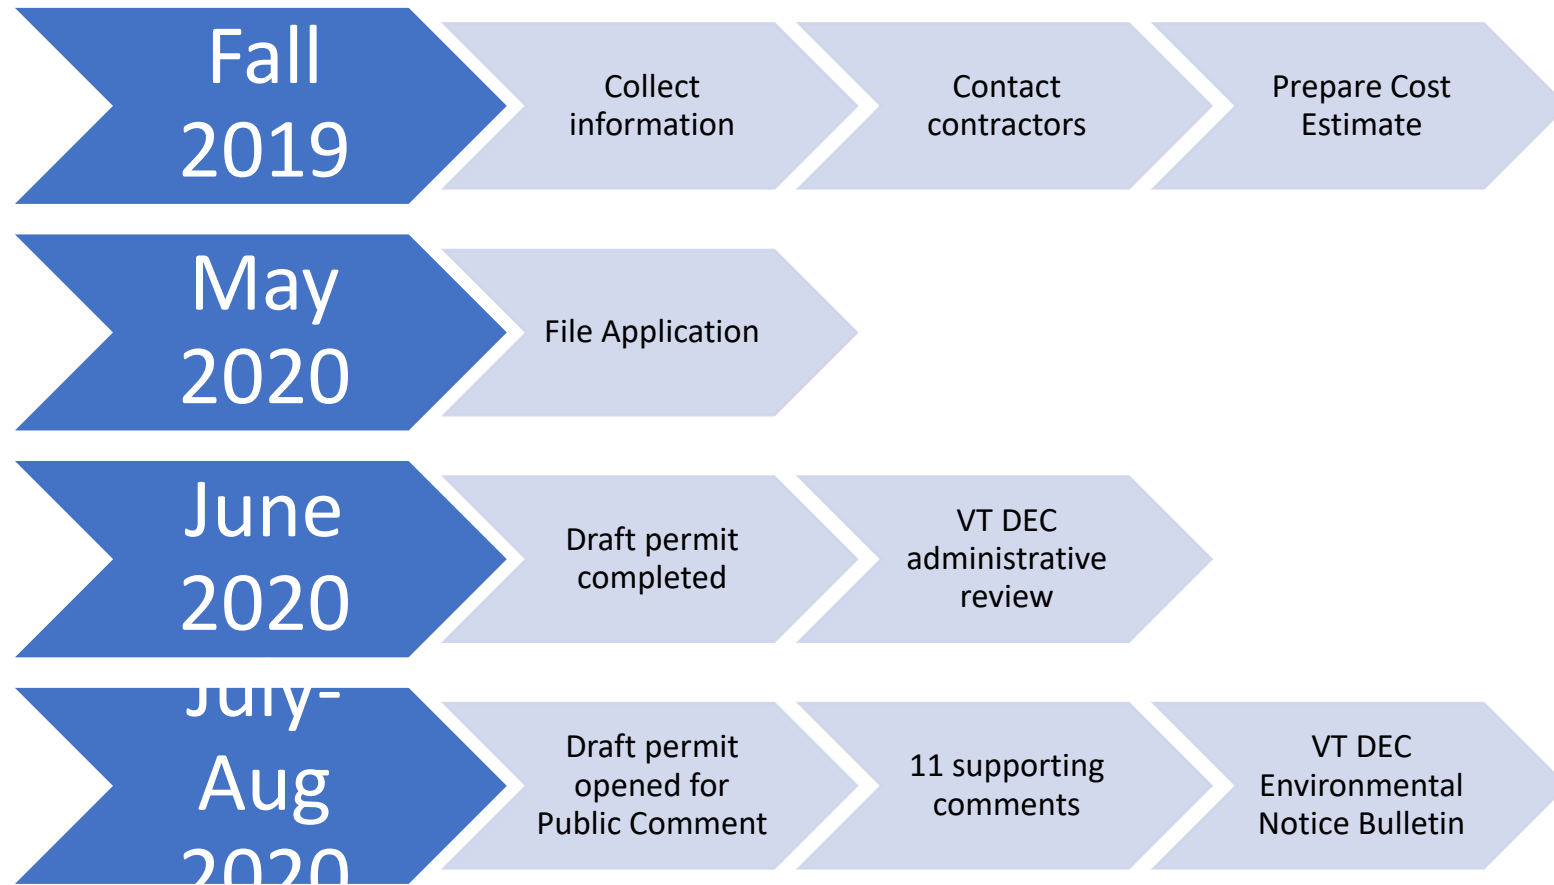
Fall 2019

Collect information

Contact contractors

Prepare Cost Estimate

May 2020

File Application

June 2020

Draft permit completed

VT DEC administrative review

July-Aug 2020

Draft permit opened for Public Comment

11 supporting comments

VT DEC Environmental Notice Bulletin